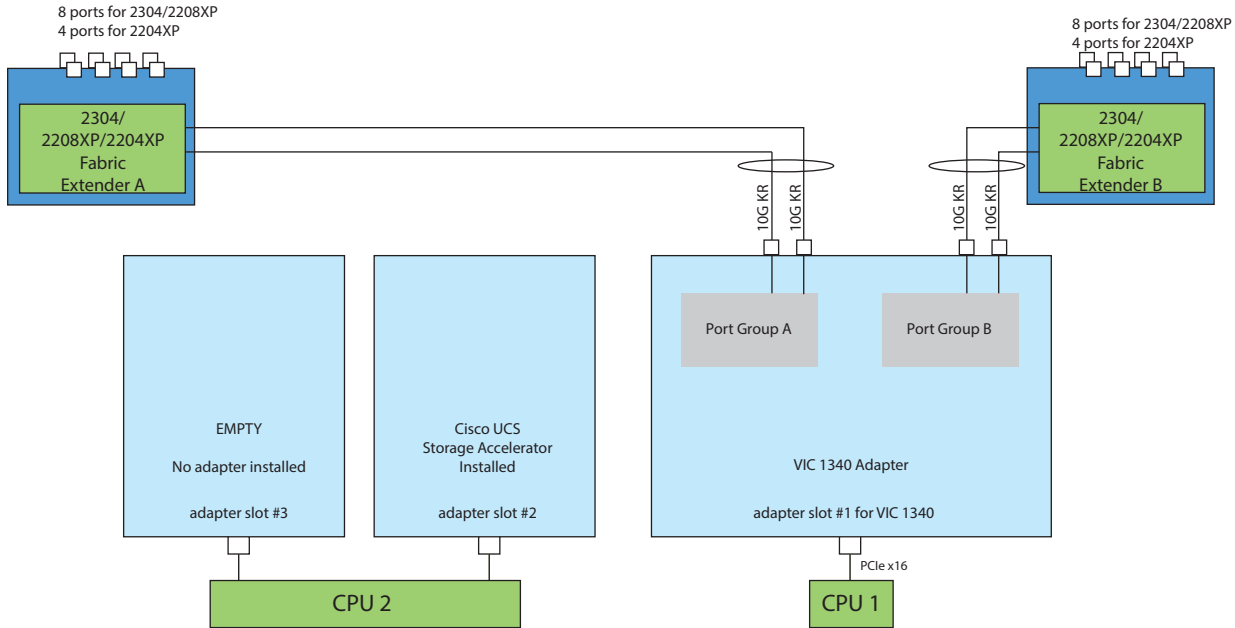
8 ports for 2304/2208XP
4 ports for 2204XP

2304/
2208XP/2204XP
Fabric
Extender A

8 ports for 2304/2208XP
4 ports for 2204XP

2304/
2208XP/2204XP
Fabric
Extender B

10G KR
10G KR
10G KR
10G KR

Port Group A
Port Group B

EMPTY
No adapter installed
adapter slot #3

Cisco UCS
Storage Accelerator
Installed
adapter slot #2

VIC 1340 Adapter
adapter slot #1 for VIC 1340

PCIe x16

CPU 2
CPU 1